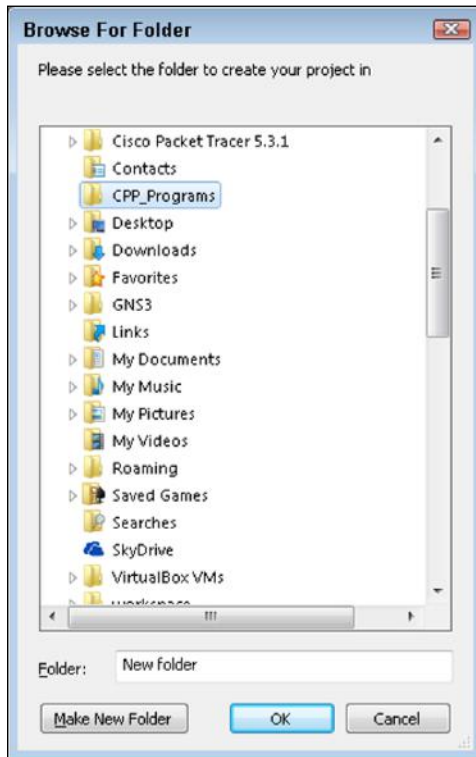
Browse For Folder

Please select the folder to create your project in

Cisco Packet Tracer 5.3.1
Contacts
CPP_Programs
Desktop
Downloads
Favorites
GNS3
Links
My Documents
My Music
My Pictures
My Videos
Roaming
Saved Games
Searches
SkyDrive
VirtualBox VMs
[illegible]

Folder: New folder

Make New Folder
OK
Cancel